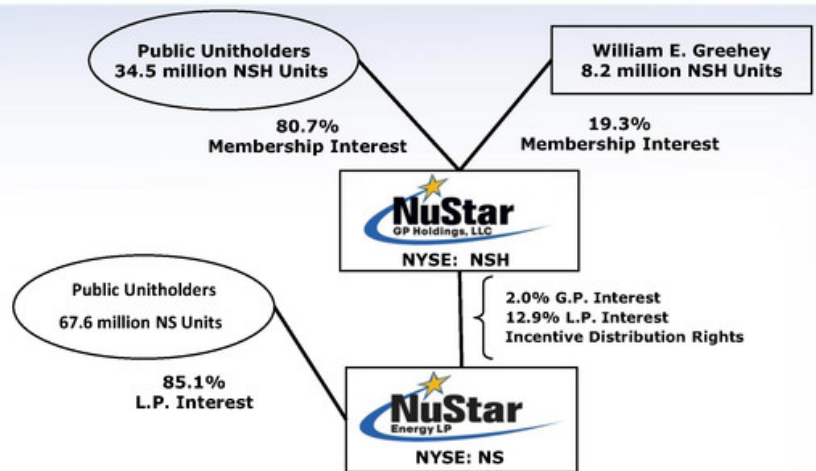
Public Unitholders
34.5 million NSH Units

William E. Greehey
8.2 million NSH Units

80.7%
Membership Interest

19.3%
Membership Interest

NuStar
GP Holdings, LLC

NYSE: NSH

Public Unitholders
67.6 million NS Units

2.0% G.P. Interest
12.9% L.P. Interest
Incentive Distribution Rights

85.1%
L.P. Interest

NuStar
Energy LP

NYSE: NS